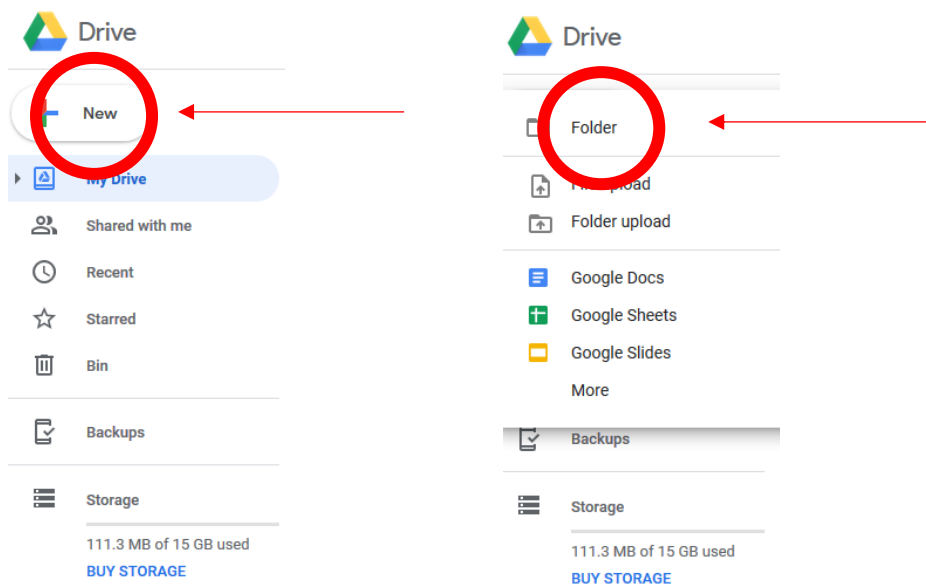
Drive

New

My Drive

Shared with me

Recent

Starred

Bin

Backups

Storage

111.3 MB of 15 GB used

BUY STORAGE

Drive

Folder

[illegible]pload

Folder upload

Google Docs

Google Sheets

Google Slides

More

Backups

Storage

111.3 MB of 15 GB used

BUY STORAGE